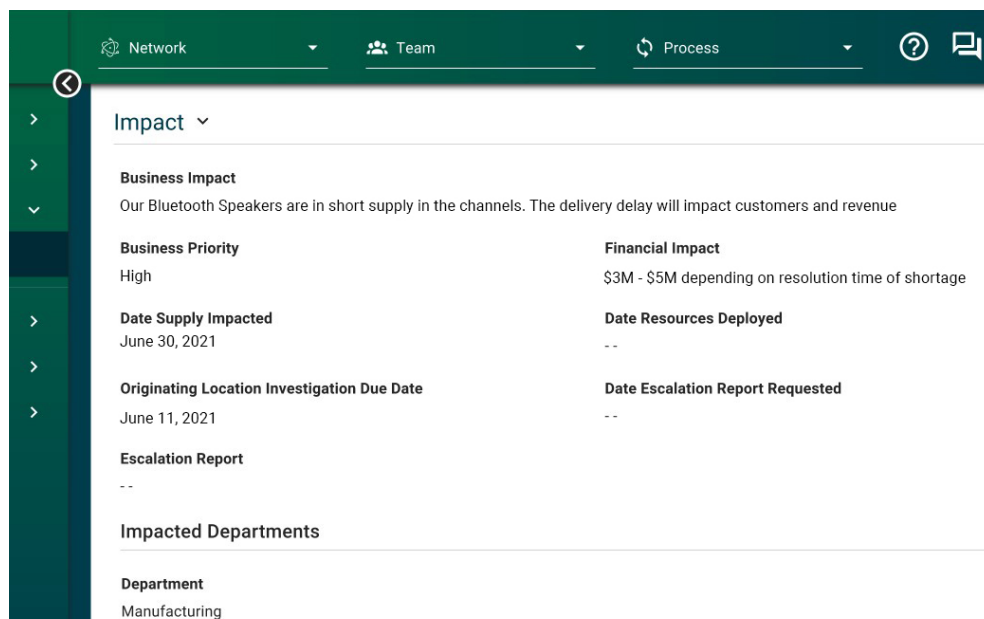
Network
Team
Process

Impact

Business Impact
Our Bluetooth Speakers are in short supply in the channels. The delivery delay will impact customers and revenue

Business Priority
High

Financial Impact
\$3M - \$5M depending on resolution time of shortage

Date Supply Impacted
June 30, 2021

Date Resources Deployed
- -

Originating Location Investigation Due Date
June 11, 2021

Date Escalation Report Requested
- -

Escalation Report
- -

Impacted Departments

Department
Manufacturing